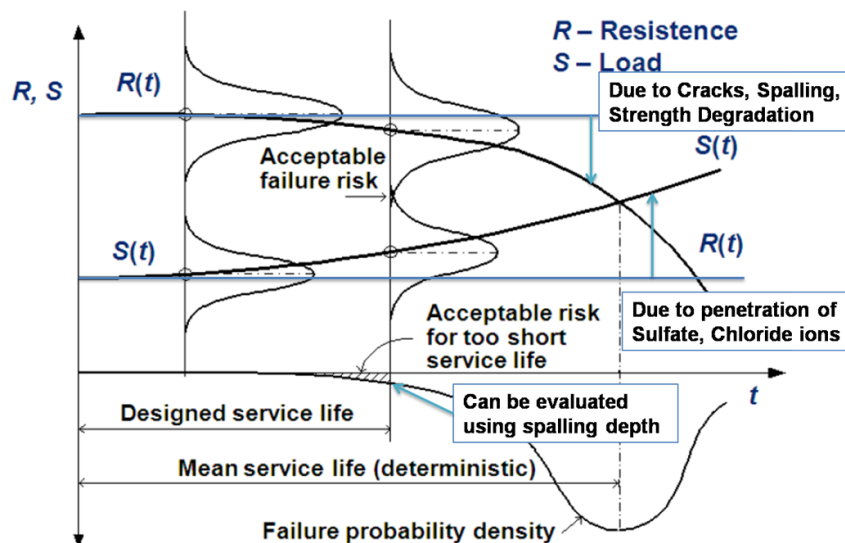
R – Resistence
S – Load

R, S

R(t)

Due to Cracks, Spalling, Strength Degradation

S(t)

Acceptable failure risk

S(t)

R(t)

Due to penetration of Sulfate, Chloride ions

Acceptable risk for too short service life

t

Can be evaluated using spalling depth

Designed service life

Mean service life (deterministic)

Failure probability density